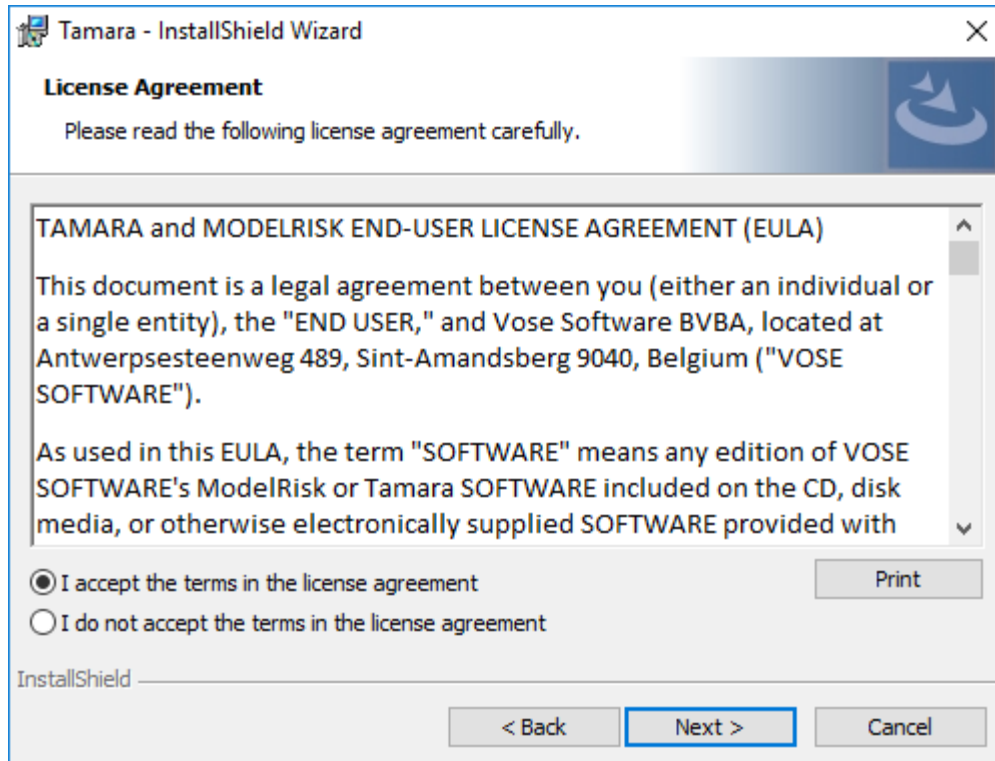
Tamara - InstallShield Wizard

License Agreement

Please read the following license agreement carefully.

TAMARA and MODELRISK END-USER LICENSE AGREEMENT (EULA)

This document is a legal agreement between you (either an individual or a single entity), the "END USER," and Vose Software BVBA, located at Antwerpsesteenweg 489, Sint-Amandsberg 9040, Belgium ("VOSE SOFTWARE").

As used in this EULA, the term "SOFTWARE" means any edition of VOSE SOFTWARE's ModelRisk or Tamara SOFTWARE included on the CD, disk media, or otherwise electronically supplied SOFTWARE provided with

I accept the terms in the license agreement

I do not accept the terms in the license agreement

Print

InstallShield

< Back

Next >

Cancel